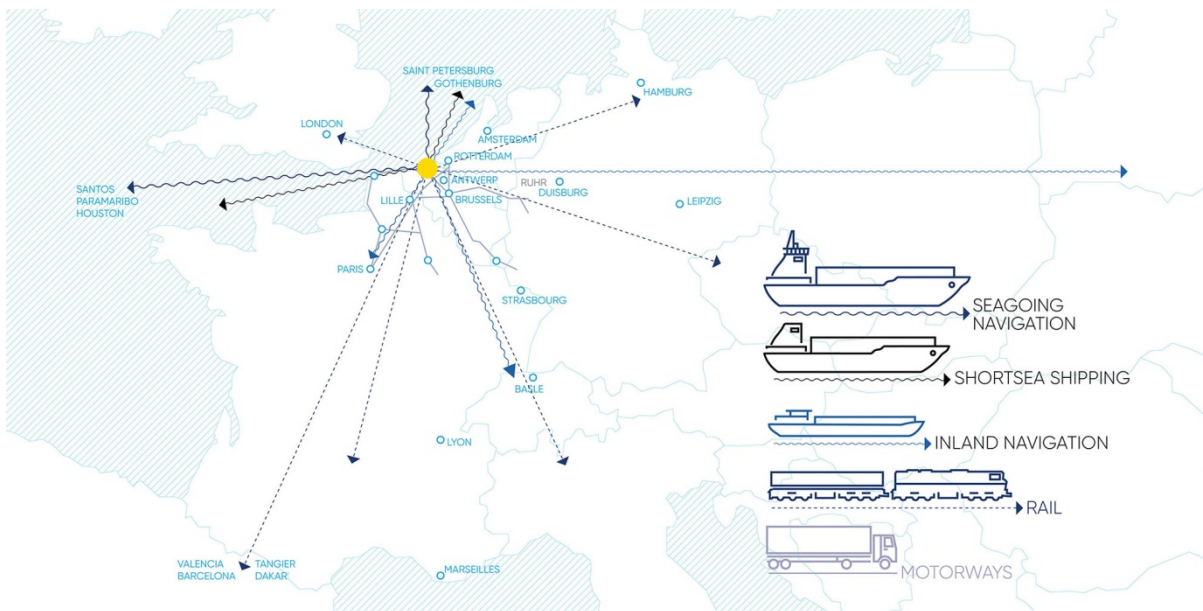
SAINT PETERSBURG
GOTHENBURG
HAMBURG
LONDON
AMSTERDAM
ROTTERDAM
SANTOS
PARAMARIBO
HOUSTON
ANTWERP
RUHR
DUISBURG
LILLE
BRUSSELS
LEIPZIG
PARIS
STRASBOURG
BASLE
LYON
VALENCIA
BARCELONA
TANGIER
DAKAR
MARSEILLES

SEAGOING NAVIGATION
SHORTSEA SHIPPING
INLAND NAVIGATION
RAIL
MOTORWAYS